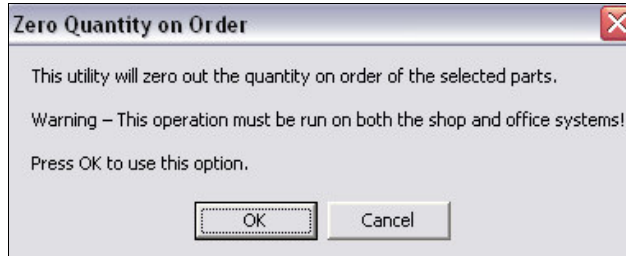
Zero Quantity on Order

This utility will zero out the quantity on order of the selected parts.

Warning – This operation must be run on both the shop and office systems!

Press OK to use this option.

OK

Cancel